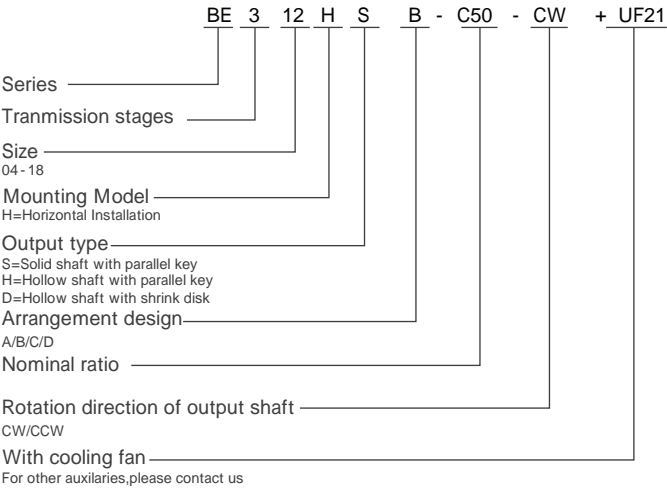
BE 3 12 H S B - C50 - CW + UF21

Series

Tranmission stages

Size
04 - 18

Mounting Model
H=Horizontal Installation

Output type
S=Solid shaft with parallel key
H=Hollow shaft with parallel key
D=Hollow shaft with shrink disk

Arrangement design
A/B/C/D

Nominal ratio

Rotation direction of output shaft
CW/CCW

With cooling fan
For other auxilaries,please contact us